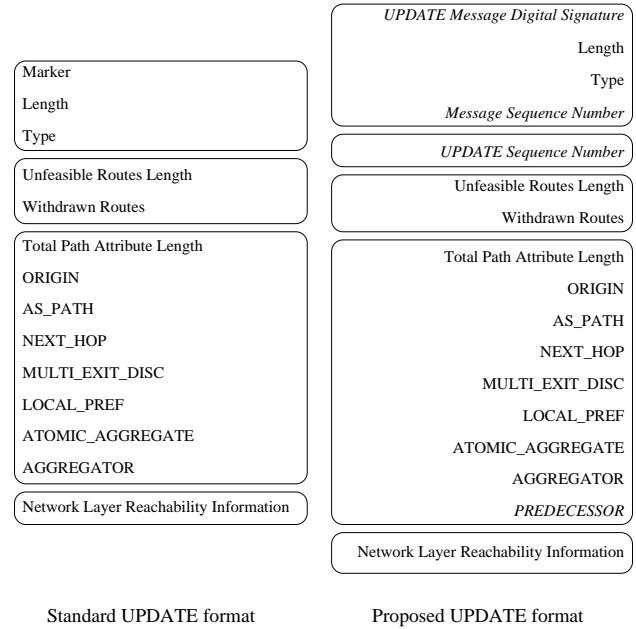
Marker

Length

Type

Unfeasible Routes Length

Withdrawn Routes

Total Path Attribute Length

ORIGIN

AS_PATH

NEXT_HOP

MULTI_EXIT_DISC

LOCAL_PREF

ATOMIC_AGGREGATE

AGGREGATOR

Network Layer Reachability Information

Standard UPDATE format

UPDATE Message Digital Signature

Length

Type

Message Sequence Number

UPDATE Sequence Number

Unfeasible Routes Length

Withdrawn Routes

Total Path Attribute Length

ORIGIN

AS_PATH

NEXT_HOP

MULTI_EXIT_DISC

LOCAL_PREF

ATOMIC_AGGREGATE

AGGREGATOR

PREDECESSOR

Network Layer Reachability Information

Proposed UPDATE format